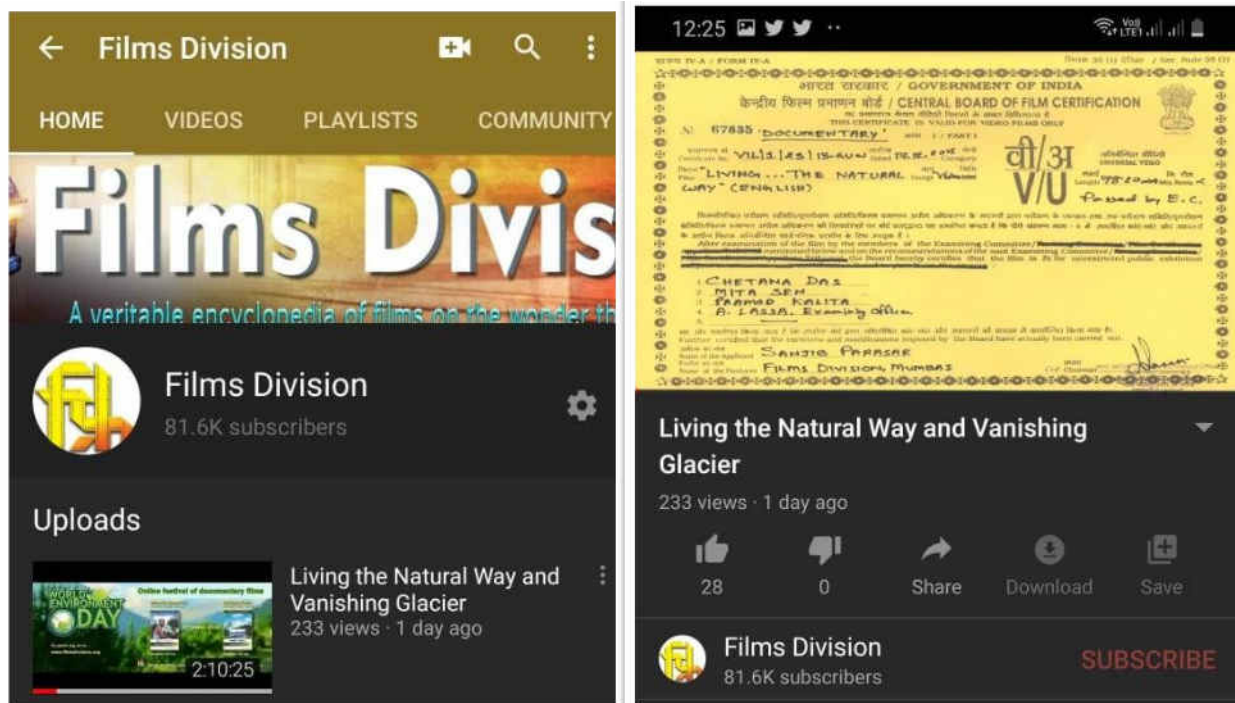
Films Division

HOME VIDEOS PLAYLISTS COMMUNITY

Films Divis

A veritable encyclopedia of films on the wonder th

Films Division
81.6K subscribers

Uploads

WORLD ENVIRONMENT DAY
Online festival of documentary films

2:10:25

Living the Natural Way and Vanishing Glacier
233 views · 1 day ago

12:25

भारत सरकार / GOVERNMENT OF INDIA
केन्द्रीय फिल्म प्रमाणन बोर्ड / CENTRAL BOARD OF FILM CERTIFICATION
THIS CERTIFICATE IS VALID FOR VIDEO FILMS ONLY

67835 DOCUMENTARY
VIL/1/45/15-AUG
LIVING ... THE NATURAL WAY (ENGLISH)
वी/अ
V/U
Passed by E.C.

After examination of the film by the members of the Examining Committee

CHETANA DAS
MITA SEN
PRAMOD KALITA
A. LASSA. Examining Officer

SANJIB PARASAR
FILMS DIVISION, MUMBAI

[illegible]

Living the Natural Way and Vanishing Glacier
233 views · 1 day ago

28 0 Share Download Save

Films Division
81.6K subscribers
SUBSCRIBE